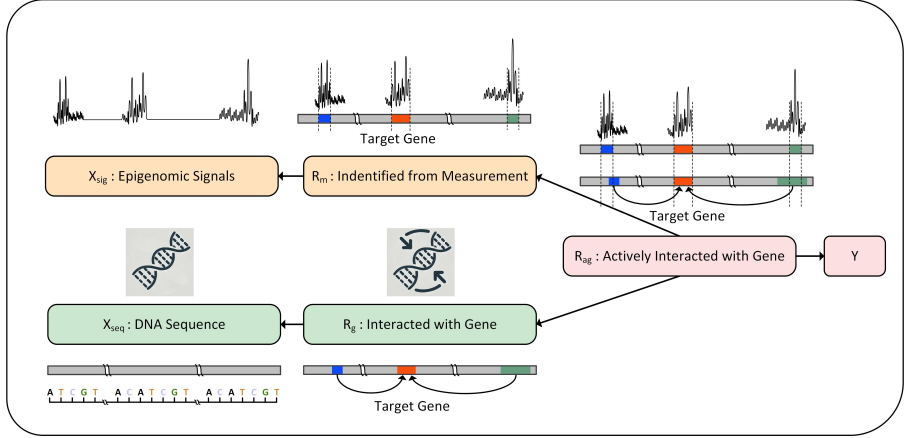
Target Gene

$X_{sig}$ : Epigenomic Signals

$R_m$ : Indentified from Measurement

Target Gene

$R_{ag}$ : Actively Interacted with Gene

Y

$X_{seq}$ : DNA Sequence

$R_g$ : Interacted with Gene

A T C G T A C A T C G T A C A T C G T

Target Gene